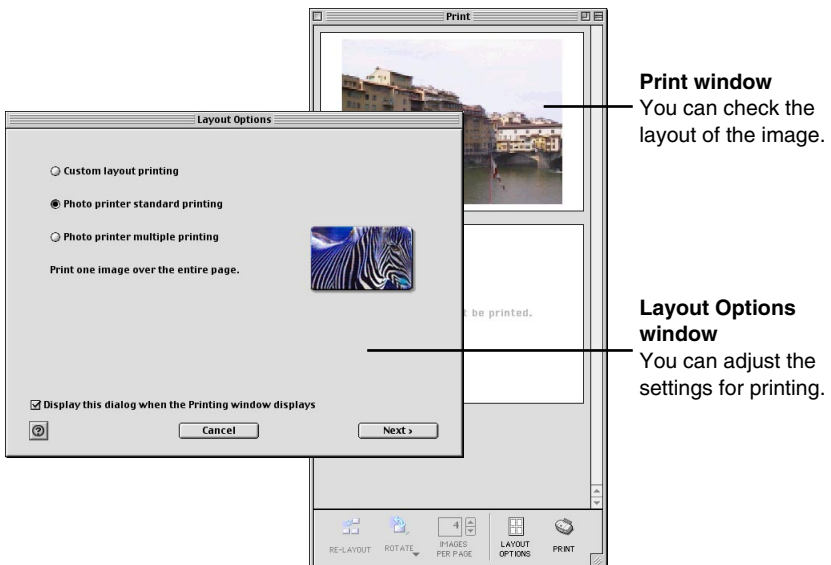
Print

Layout Options

Custom layout printing

Photo printer standard printing

Photo printer multiple printing

Print one image over the entire page.

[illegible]t be printed.

Display this dialog when the Printing window displays

Cancel

Next ›

RE-LAYOUT

ROTATE

4

IMAGES PER PAGE

LAYOUT OPTIONS

PRINT

**Print window**
You can check the layout of the image.

**Layout Options window**
You can adjust the settings for printing.